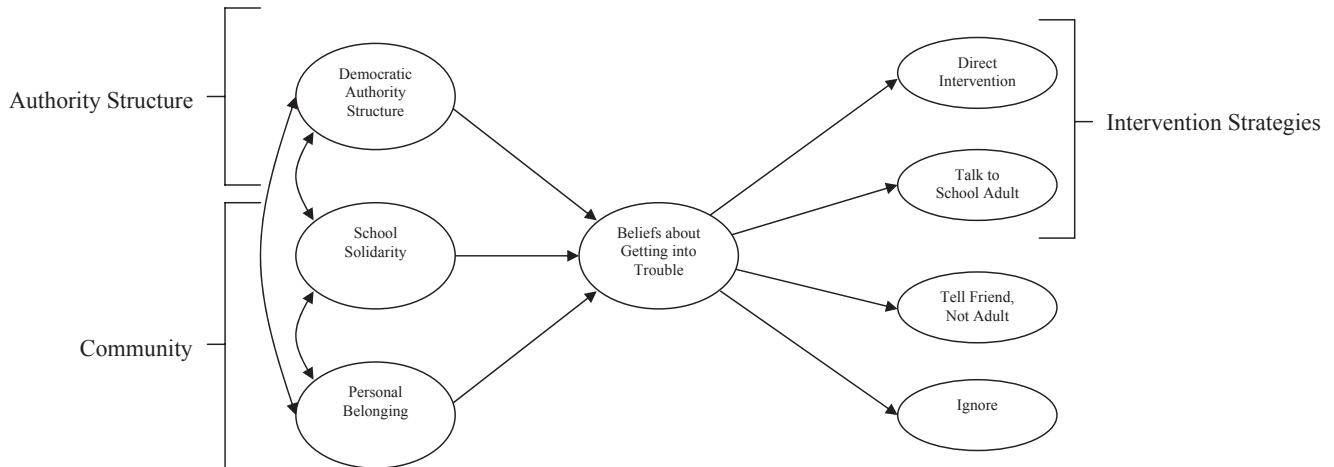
Authority Structure

Democratic Authority Structure

School Solidarity

Community

Personal Belonging

Beliefs about Getting into Trouble

Direct Intervention

Talk to School Adult

Intervention Strategies

Tell Friend, Not Adult

Ignore